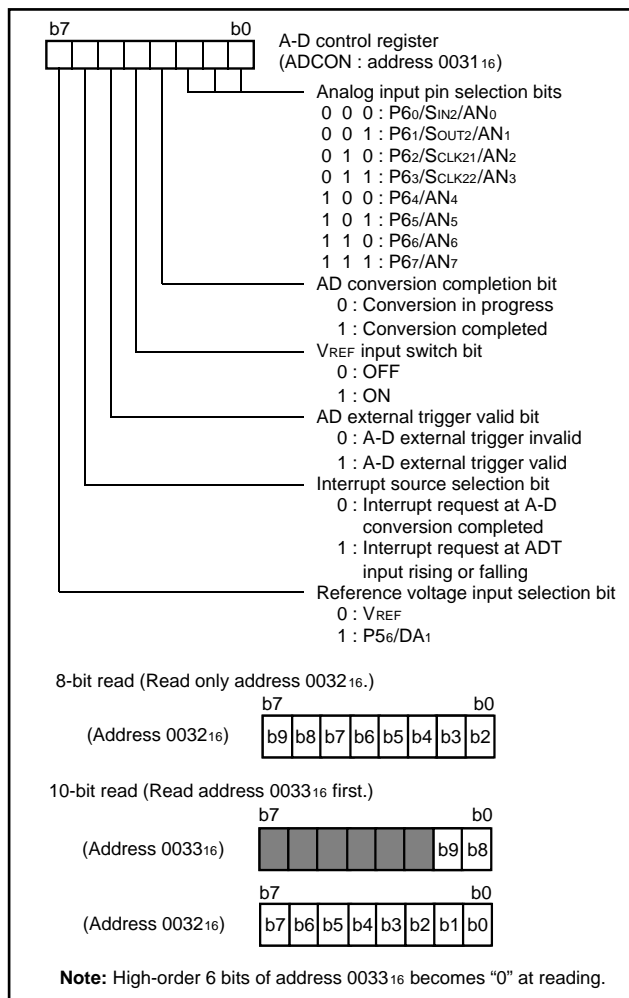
b7 b0

A-D control register (ADCON : address $0031_{16}$)

Analog input pin selection bits
0 0 0 : $P6_0$/$S_{IN2}$/$AN_0$
0 0 1 : $P6_1$/$S_{OUT2}$/$AN_1$
0 1 0 : $P6_2$/$S_{CLK21}$/$AN_2$
0 1 1 : $P6_3$/$S_{CLK22}$/$AN_3$
1 0 0 : $P6_4$/$AN_4$
1 0 1 : $P6_5$/$AN_5$
1 1 0 : $P6_6$/$AN_6$
1 1 1 : $P6_7$/$AN_7$

AD conversion completion bit
0 : Conversion in progress
1 : Conversion completed

$V_{REF}$ input switch bit
0 : OFF
1 : ON

AD external trigger valid bit
0 : A-D external trigger invalid
1 : A-D external trigger valid

Interrupt source selection bit
0 : Interrupt request at A-D conversion completed
1 : Interrupt request at ADT input rising or falling

Reference voltage input selection bit
0 : $V_{REF}$
1 : $P5_6$/$DA_1$

8-bit read (Read only address $0032_{16}$.)

(Address $0032_{16}$)

| b7 | | | | | | | b0 |
|---|---|---|---|---|---|---|---|
| b9 | b8 | b7 | b6 | b5 | b4 | b3 | b2 |

10-bit read (Read address $0033_{16}$ first.)

(Address $0033_{16}$)

| b7 | | | | | | | b0 |
|---|---|---|---|---|---|---|---|
| | | | | | | b9 | b8 |

(Address $0032_{16}$)

| b7 | | | | | | | b0 |
|---|---|---|---|---|---|---|---|
| b7 | b6 | b5 | b4 | b3 | b2 | b1 | b0 |

**Note:** High-order 6 bits of address $0033_{16}$ becomes “0” at reading.